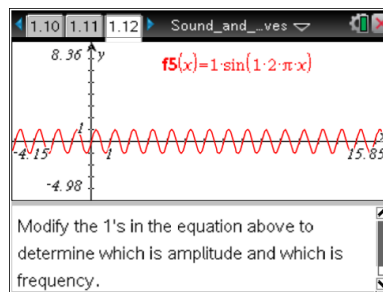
1.10 1.11 1.12 Sound_and_...ves

8.36 y

$f5(x)=1\cdot\sin(1\cdot2\cdot\pi\cdot x)$

1

-4.15

1

15.85

-4.98

Modify the 1's in the equation above to determine which is amplitude and which is frequency.